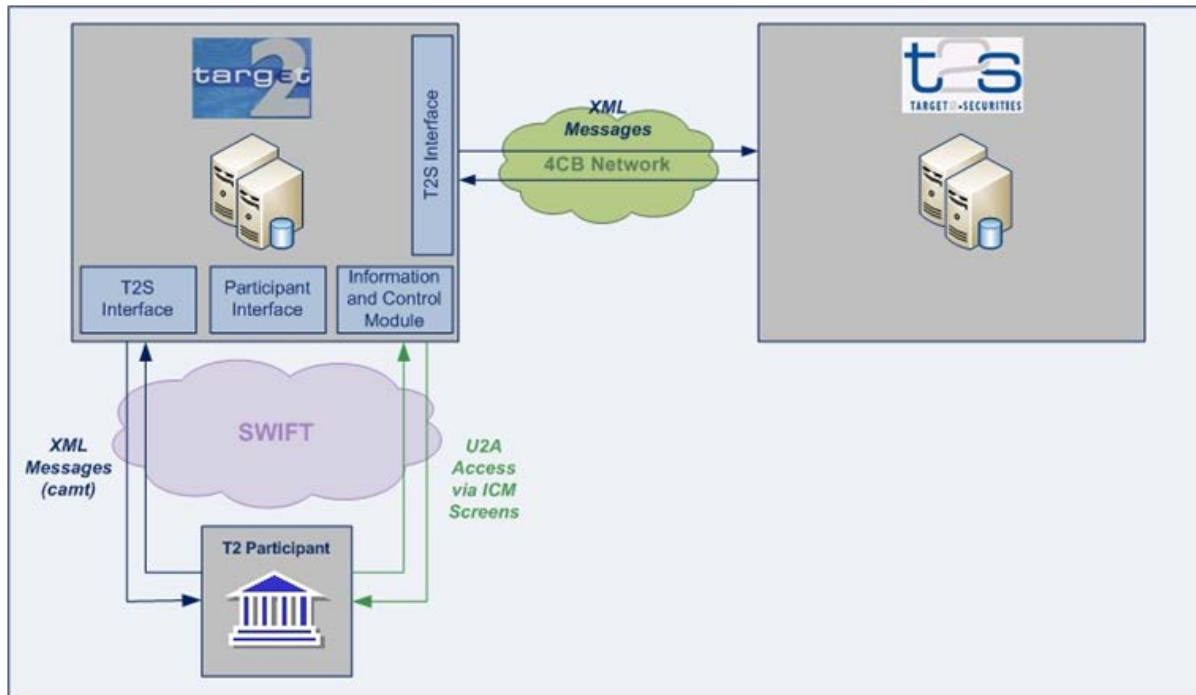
target2

T2S Interface

T2S Interface

Participant Interface

Information and Control Module

XML Messages

4CB Network

t2s
TARGET2-SECURITIES

SWIFT

XML Messages (camt)

U2A Access via ICM Screens

T2 Participant